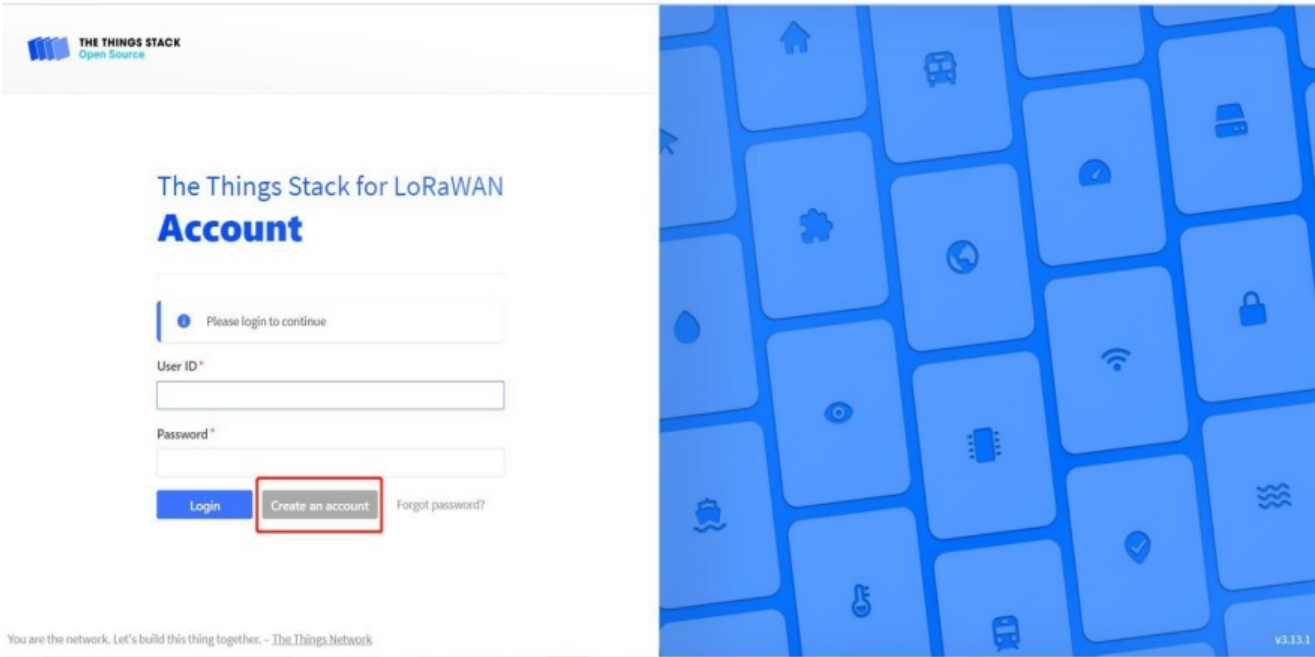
THE THINGS STACK
Open Source

The Things Stack for LoRaWAN
Account

Please login to continue

User ID*

Password*

Login
Create an account
Forgot password?

You are the network. Let's build this thing together. – The Things Network

v3.13.1